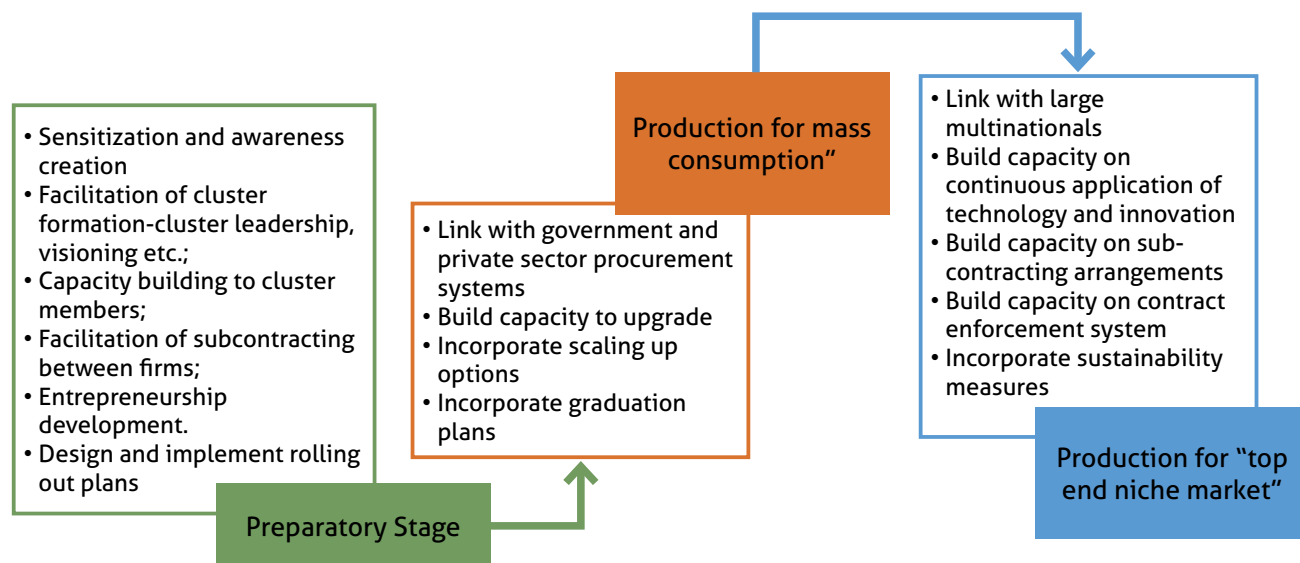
• Sensitization and awareness creation
• Facilitation of cluster formation-cluster leadership, visioning etc.;
• Capacity building to cluster members;
• Facilitation of subcontracting between firms;
• Entrepreneurship development.
• Design and implement rolling out plans

Preparatory Stage

• Link with government and private sector procurement systems
• Build capacity to upgrade
• Incorporate scaling up options
• Incorporate graduation plans

Production for mass consumption"

• Link with large multinationals
• Build capacity on continuous application of technology and innovation
• Build capacity on sub-contracting arrangements
• Build capacity on contract enforcement system
• Incorporate sustainability measures

Production for "top end niche market"